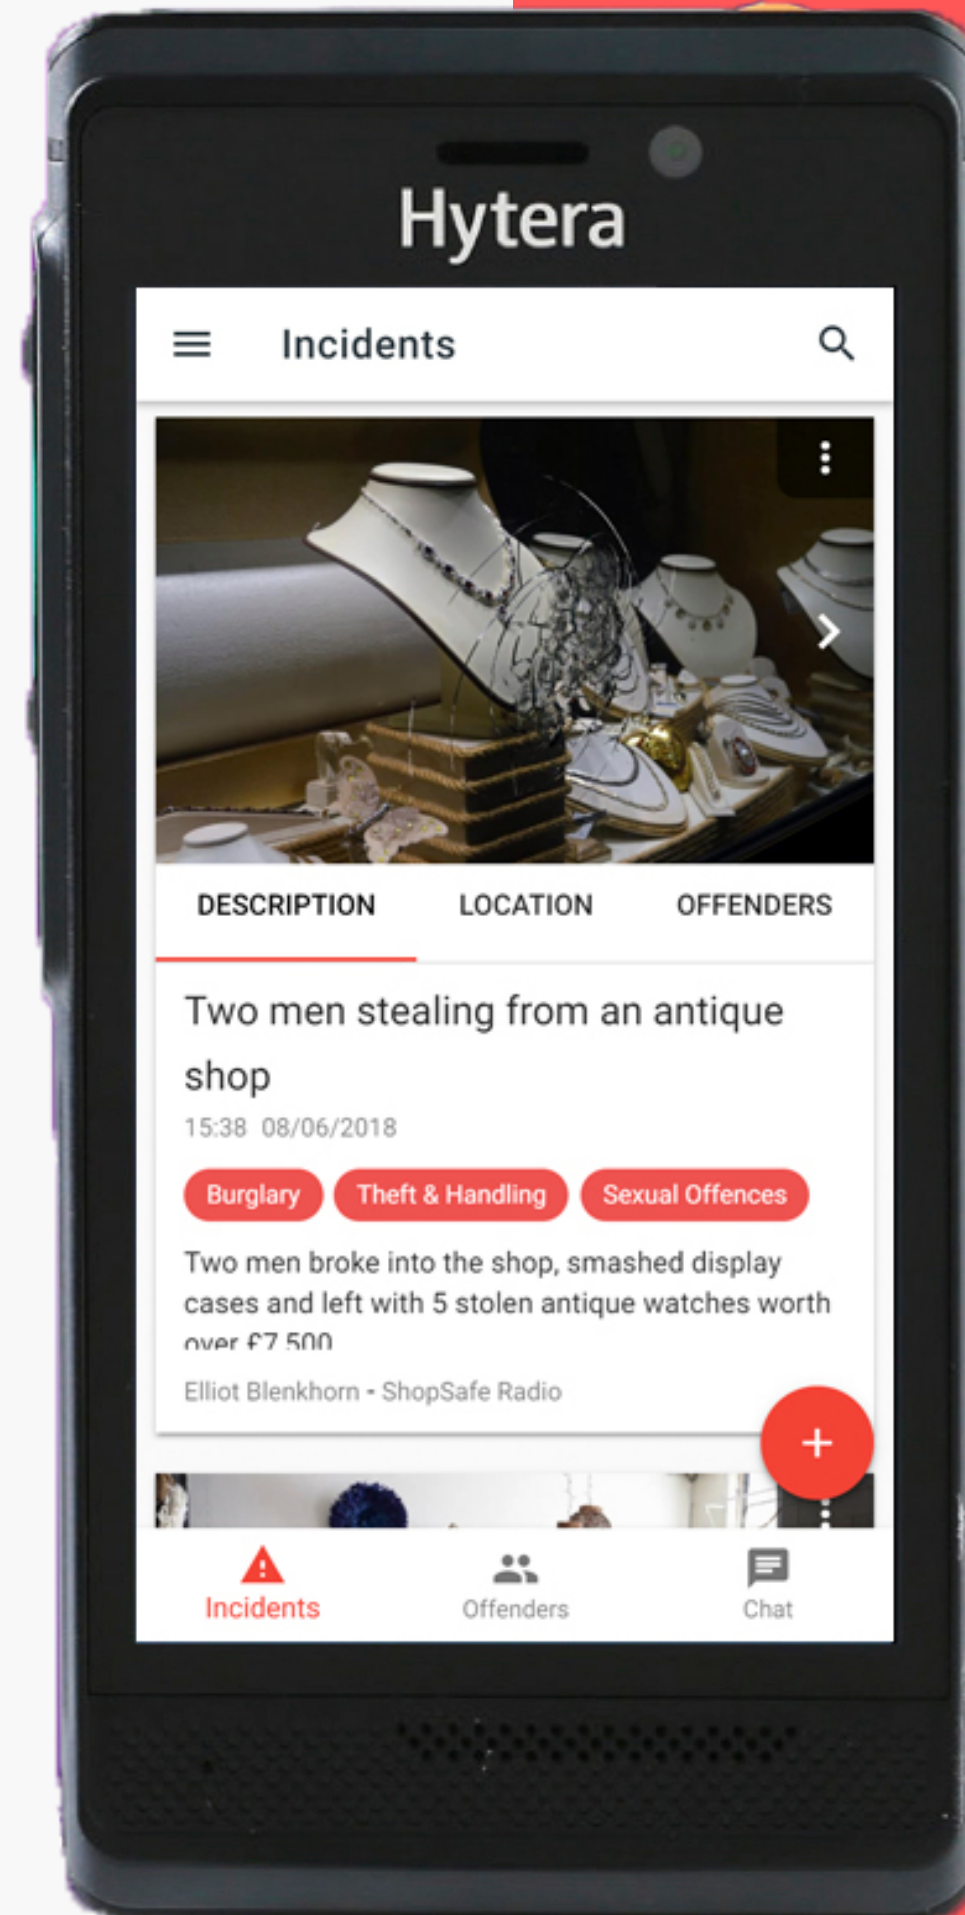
Hytera

Incidents

DESCRIPTION LOCATION OFFENDERS

Two men stealing from an antique shop

15:38 08/06/2018

Burglary Theft & Handling Sexual Offences

Two men broke into the shop, smashed display cases and left with 5 stolen antique watches worth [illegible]

Elliot Blenkhorn - ShopSafe Radio

+

Incidents Offenders Chat